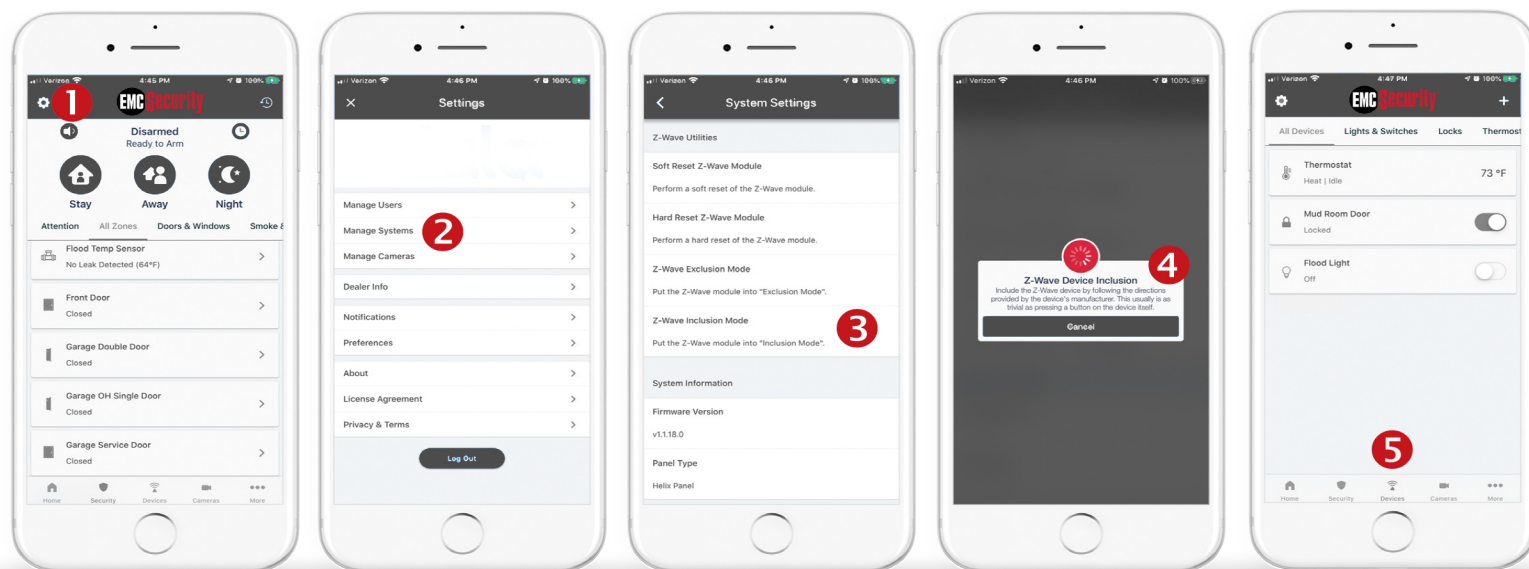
Verizon 4:45 PM 100%

1

EMC Security

Disarmed
Ready to Arm

Stay Away Night

Attention All Zones Doors & Windows Smoke &

Flood Temp Sensor
No Leak Detected (64°F)

Front Door
Closed

Garage Double Door
Closed

Garage OH Single Door
Closed

Garage Service Door
Closed

Home Security Devices Cameras More

Verizon 4:46 PM 100%

Settings

Manage Users
Manage Systems
Manage Cameras

2

Dealer Info

Notifications
Preferences

About
License Agreement
Privacy & Terms

Log Out

Verizon 4:46 PM 100%

System Settings

Z-Wave Utilities

Soft Reset Z-Wave Module
Perform a soft reset of the Z-Wave module.

Hard Reset Z-Wave Module
Perform a hard reset of the Z-Wave module.

Z-Wave Exclusion Mode
Put the Z-Wave module into "Exclusion Mode".

Z-Wave Inclusion Mode
Put the Z-Wave module into "Inclusion Mode".

3

System Information

Firmware Version
v1.1.18.0

Panel Type
Helix Panel

Verizon 4:46 PM 100%

4

Z-Wave Device Inclusion
Include the Z-Wave device by following the directions provided by the device's manufacturer. This usually is as trivial as pressing a button on the device itself.

Cancel

Verizon 4:47 PM 100%

EMC Security

All Devices Lights & Switches Locks Thermost

Thermostat
Heat | Idle
73 °F

Mud Room Door
Locked

Flood Light
Off

5

Home Security Devices Cameras More